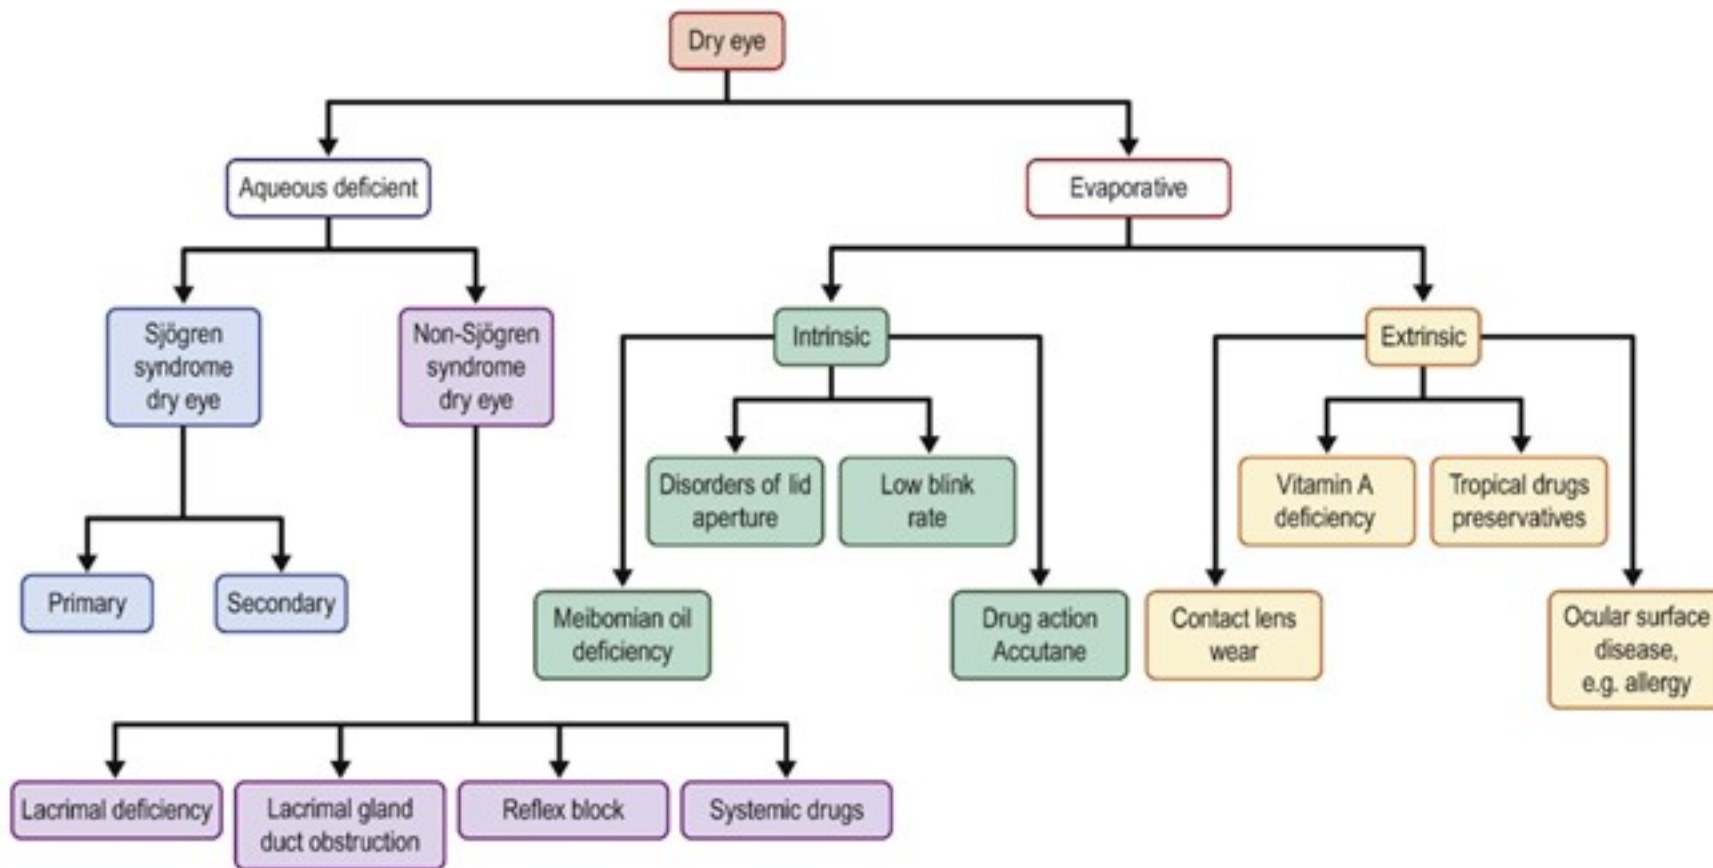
Dry eye

Aqueous deficient

Evaporative

Sjögren syndrome dry eye

Non-Sjögren syndrome dry eye

Intrinsic

Extrinsic

Disorders of lid aperture

Low blink rate

Vitamin A deficiency

Tropical drugs preservatives

Primary

Secondary

Meibomian oil deficiency

Drug action Accutane

Contact lens wear

Ocular surface disease, e.g. allergy

Lacrimal deficiency

Lacrimal gland duct obstruction

Reflex block

Systemic drugs